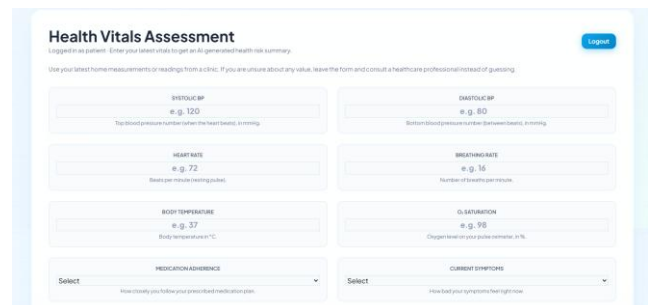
Health Vitals Assessment

Logged in as patient · Enter your latest vitals to get an AI-generated health risk summary.

Logout

Use your latest home measurements or readings from a clinic. If you are unsure about any value, leave the form and consult a healthcare professional instead of guessing.

SYSTOLIC BP
e.g. 120
Top blood pressure number (when the heart beats), in mmHg.

DIASTOLIC BP
e.g. 80
Bottom blood pressure number (between beats), in mmHg.

HEART RATE
e.g. 72
Beats per minute (resting pulse).

BREATHING RATE
e.g. 16
Number of breaths per minute.

BODY TEMPERATURE
e.g. 37
Body temperature in °C.

$O_2$ SATURATION
e.g. 98
Oxygen level on your pulse oximeter, in %.

MEDICATION ADHERENCE
Select
How closely you follow your prescribed medication plan.

CURRENT SYMPTOMS
Select
How bad your symptoms feel right now.